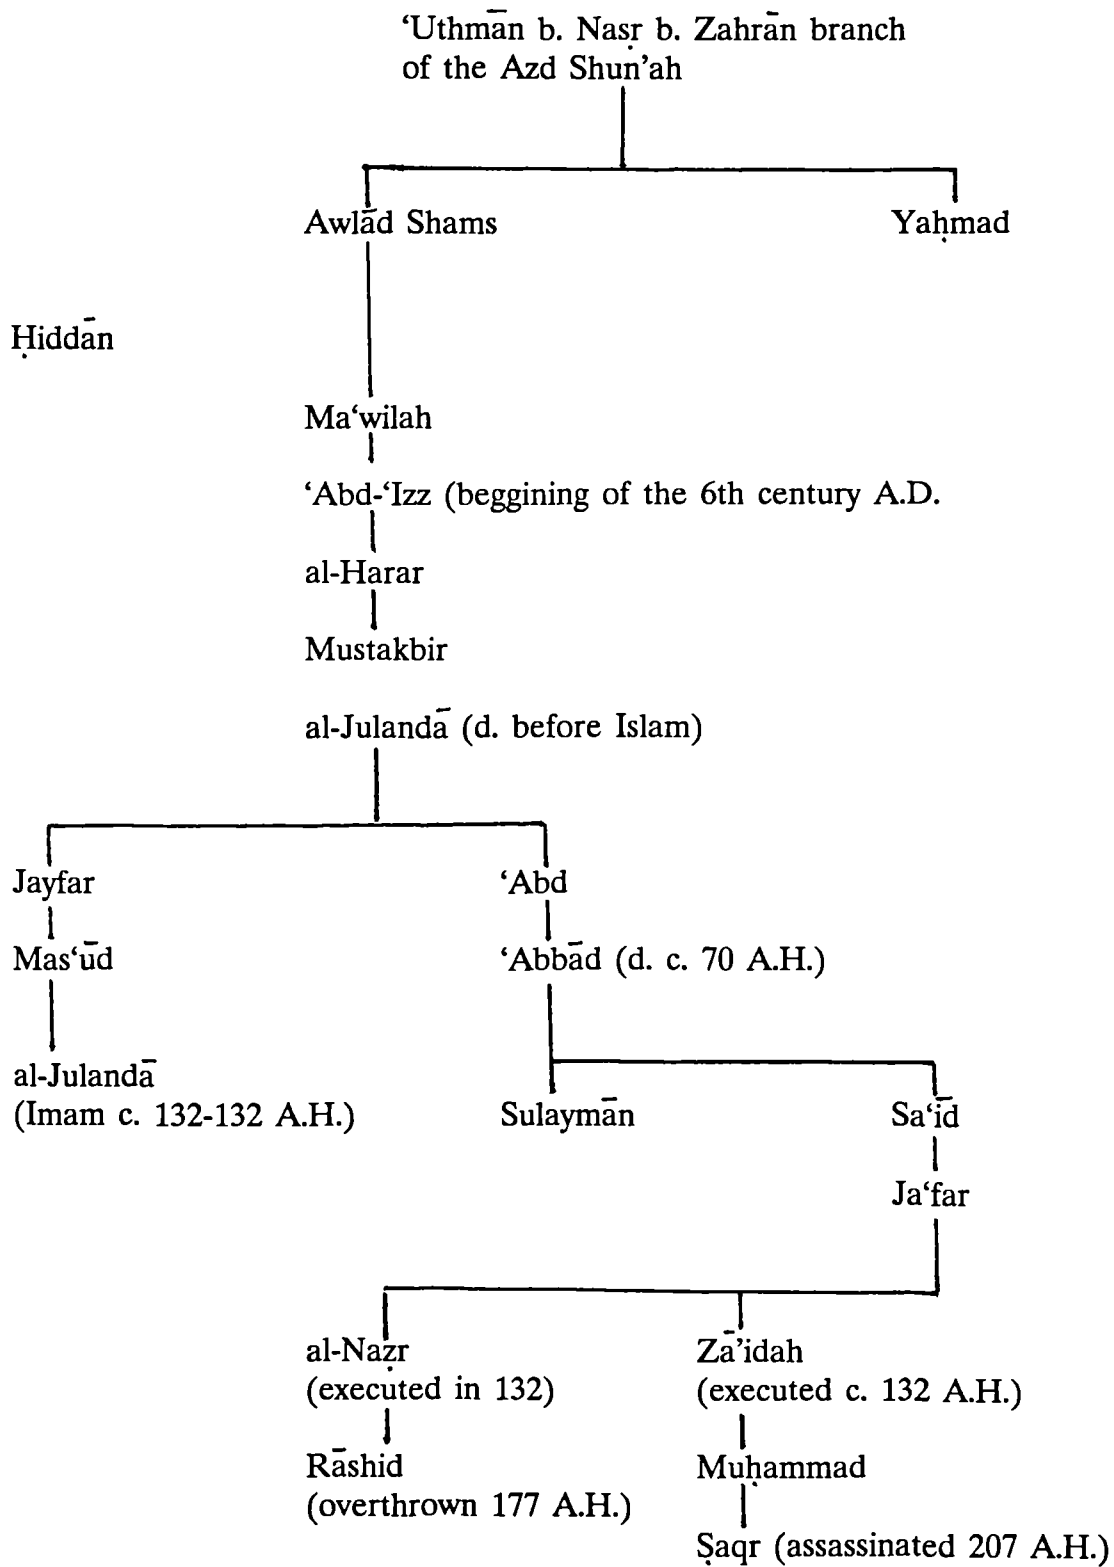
'Uthmān b. Naṣr b. Zahrān branch of the Azd Shun'ah

Awlād Shams

Yaḥmad

Ḥiddān

Ma'wilah

'Abd-'Izz (beggining of the 6th century A.D.

al-Harar

Mustakbir

al-Julandā (d. before Islam)

Jayfar

Mas'ūd

al-Julandā (Imam c. 132-132 A.H.)

'Abd

'Abbād (d. c. 70 A.H.)

Sulaymān

Sa'īd

Ja'far

al-Naẓr (executed in 132)

Rāshid (overthrown 177 A.H.)

Zā'idah (executed c. 132 A.H.)

Muḥammad

Ṣaqr (assassinated 207 A.H.)